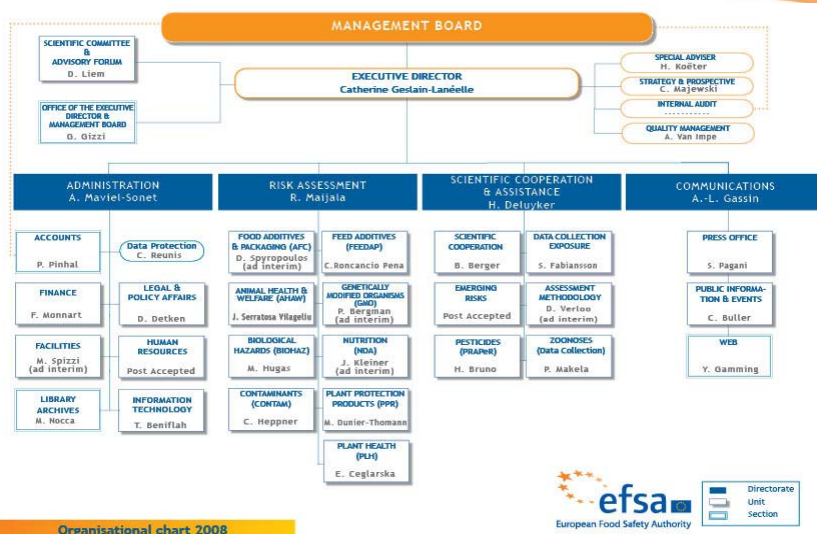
MANAGEMENT BOARD

SCIENTIFIC COMMITTEE & ADVISORY FORUM
D. Liem

OFFICE OF THE EXECUTIVE DIRECTOR & MANAGEMENT BOARD
G. Gizzi

EXECUTIVE DIRECTOR
Catherine Geslain-Lanéelle

SPECIAL ADVISER
H. Koëter

STRATEGY & PROSPECTIVE
C. Majewski

INTERNAL AUDIT
----------

QUALITY MANAGEMENT
A. Van Impe

ADMINISTRATION
A. Maviel-Sonet

ACCOUNTS
P. Pinhal

Data Protection
C. Reunis

FINANCE
F. Monnart

LEGAL & POLICY AFFAIRS
D. Detken

FACILITIES
M. Spizzi (ad interim)

HUMAN RESOURCES
Post Accepted

LIBRARY ARCHIVES
M. Nocca

INFORMATION TECHNOLOGY
T. Beniflah

RISK ASSESSMENT
R. Maijala

FOOD ADDITIVES & PACKAGING (AFC)
D. Spyropoulos (ad interim)

FEED ADDITIVES (FEEDAP)
C.Roncancio Pena

ANIMAL HEALTH & WELFARE (AHAW)
J. Serratosa Vilageliu

GENETICALLY MODIFIED ORGANISMS (GMO)
P. Bergman (ad interim)

BIOLOGICAL HAZARDS (BIOHAZ)
M. Hugas

NUTRITION (NDA)
J. Kleiner (ad interim)

CONTAMINANTS (CONTAM)
C. Heppner

PLANT PROTECTION PRODUCTS (PPR)
M. Dunier-Thomann

PLANT HEALTH (PLH)
E. Ceglarska

SCIENTIFIC COOPERATION & ASSISTANCE
H. Deluyker

SCIENTIFIC COOPERATION
B. Berger

DATA COLLECTION EXPOSURE
S. Fabiansson

EMERGING RISKS
Post Accepted

ASSESSMENT METHODOLOGY
D. Verloo (ad interim)

PESTICIDES (PRAPeR)
H. Bruno

ZOONOSES (Data Collection)
P. Makela

COMMUNICATIONS
A.-L. Gassin

PRESS OFFICE
S. Pagani

PUBLIC INFORMATION & EVENTS
C. Buller

WEB
Y. Gamming

efsa
European Food Safety Authority

Directorate
Unit
Section

Organisational chart 2008